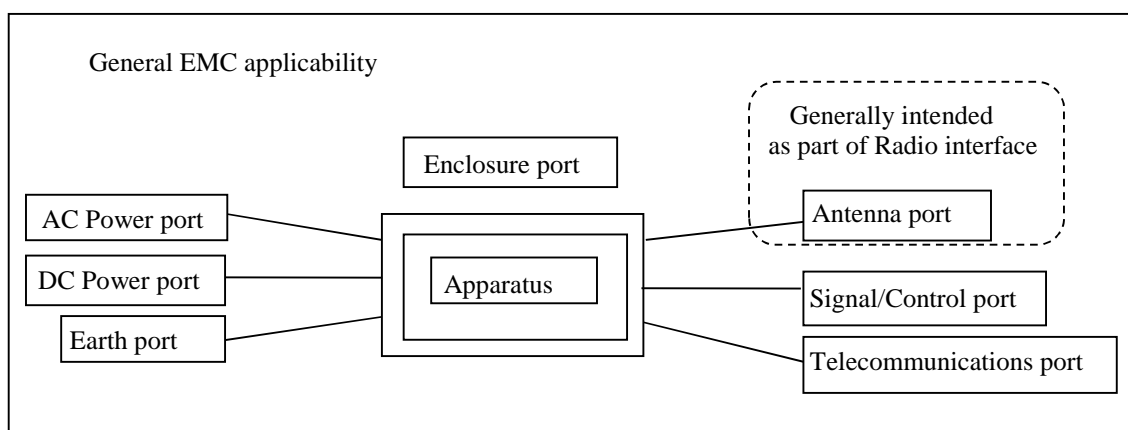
General EMC applicability

Generally intended as part of Radio interface

Enclosure port

AC Power port

Antenna port

DC Power port

Apparatus

Signal/Control port

Earth port

Telecommunications port